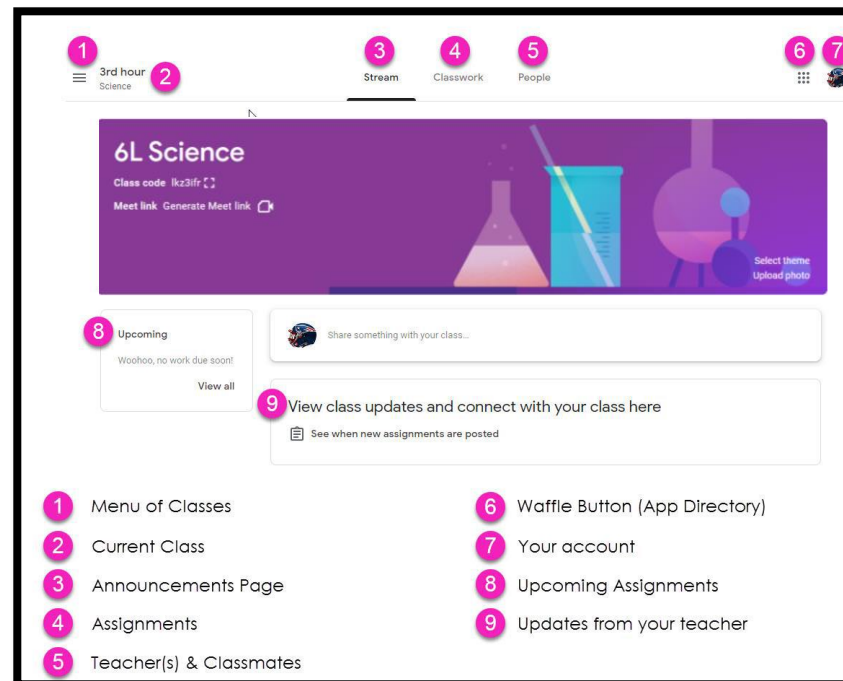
1 3rd hour Science 2

3 Stream 4 Classwork 5 People

6 7

6L Science

Class code lkz3ifr

Meet link Generate Meet link

Select theme

Upload photo

8 Upcoming

Woohoo, no work due soon!

View all

Share something with your class...

9 View class updates and connect with your class here

See when new assignments are posted

1 Menu of Classes

2 Current Class

3 Announcements Page

4 Assignments

5 Teacher(s) & Classmates

6 Waffle Button (App Directory)

7 Your account

8 Upcoming Assignments

9 Updates from your teacher